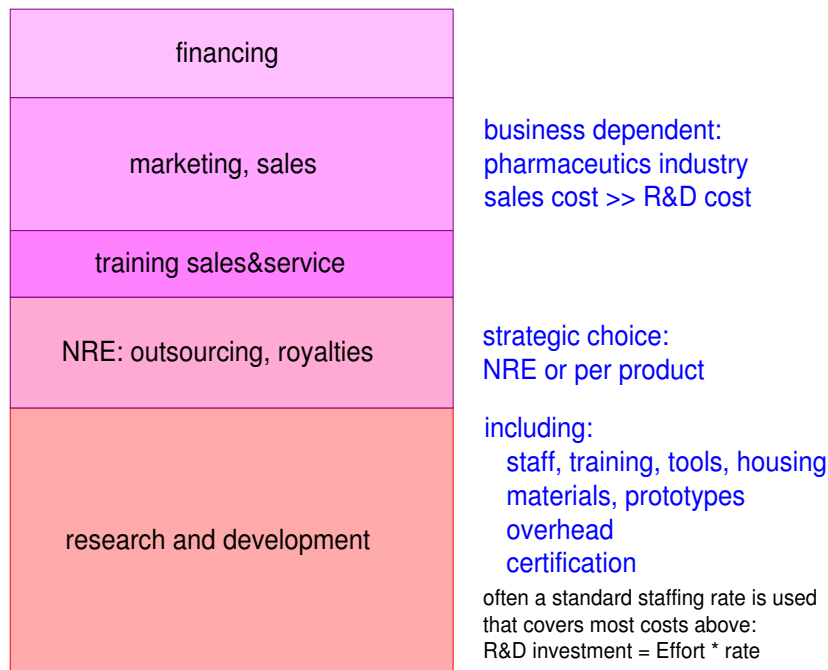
financing

marketing, sales

training sales&service

NRE: outsourcing, royalties

research and development

business dependent:
pharmaceutics industry
sales cost >> R&D cost

strategic choice:
NRE or per product

including:
staff, training, tools, housing
materials, prototypes
overhead
certification

often a standard staffing rate is used that covers most costs above:
R&D investment = Effort * rate